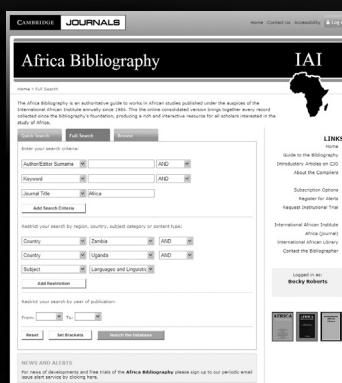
CAMBRIDGE JOURNALS

Home Contact Us Accessibility

Africa Bibliography

IAI

Home > Full Search

The Africa Bibliography is an authoritative guide to works in African studies published under the auspices of the International African Institute annually since 1985. This the online consolidated version brings together every record collected since the bibliography's foundation, producing a rich and interactive resource for all scholars interested in the study of Africa.

Quick Search | Full Search | Browse

Enter your search criteria:

Author/Editor Surname | AND
Keyword | AND
Journal Title | Africa

Add Search Criteria

Restrict your search by region, country, subject category or content type:

Country | Zambia | AND
Country | Uganda | AND
Subject | Languages and Linguistic

Add Restriction

Restrict your search by year of publication:

From: | To:

Reset | Set Brackets | Search the Database

NEWS AND ALERTS

For news of developments and free trials of the Africa Bibliography please sign up to our periodic email issue alert service by clicking here.

LINKS
Home
Guide to the Bibliography
Introductory Articles on CJO
About the Compilers

Subscription Options
Register for Alerts
Request Institutional Trial

International African Institute
Africa (journal)
International African Library
Contact the Bibliographer

Logged in as:
Becky Roberts

AFRICA